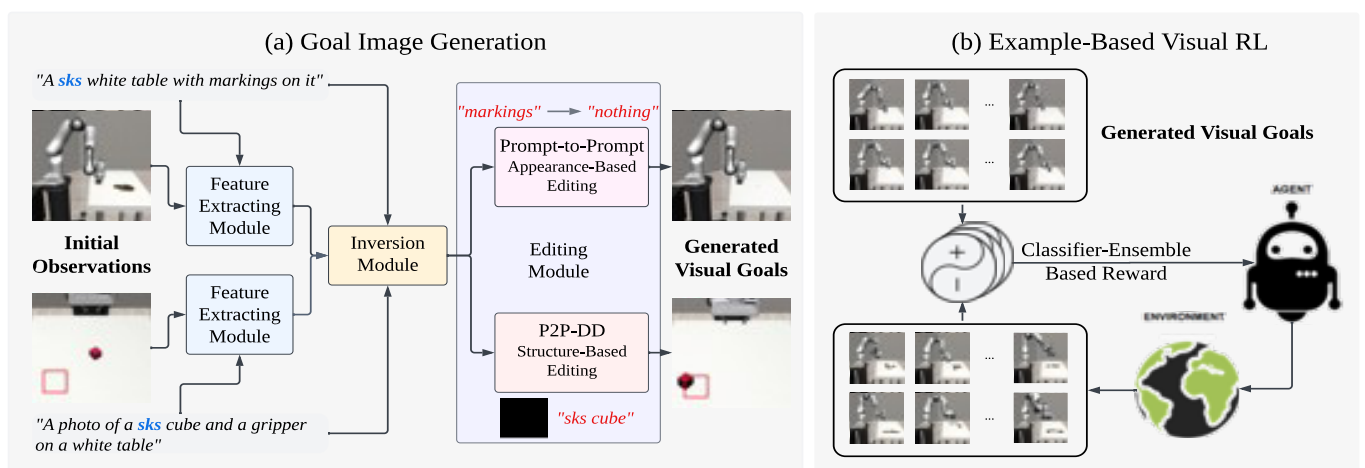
(a) Goal Image Generation

"A sks white table with markings on it"

Initial Observations

Feature Extracting Module

Feature Extracting Module

Inversion Module

"markings" → "nothing"

Prompt-to-Prompt Appearance-Based Editing

Editing Module

P2P-DD Structure-Based Editing

"sks cube"

Generated Visual Goals

"A photo of a sks cube and a gripper on a white table"

(b) Example-Based Visual RL

...

...

Generated Visual Goals

AGENT

+

−

Classifier-Ensemble Based Reward

ENVIRONMENT

...

...